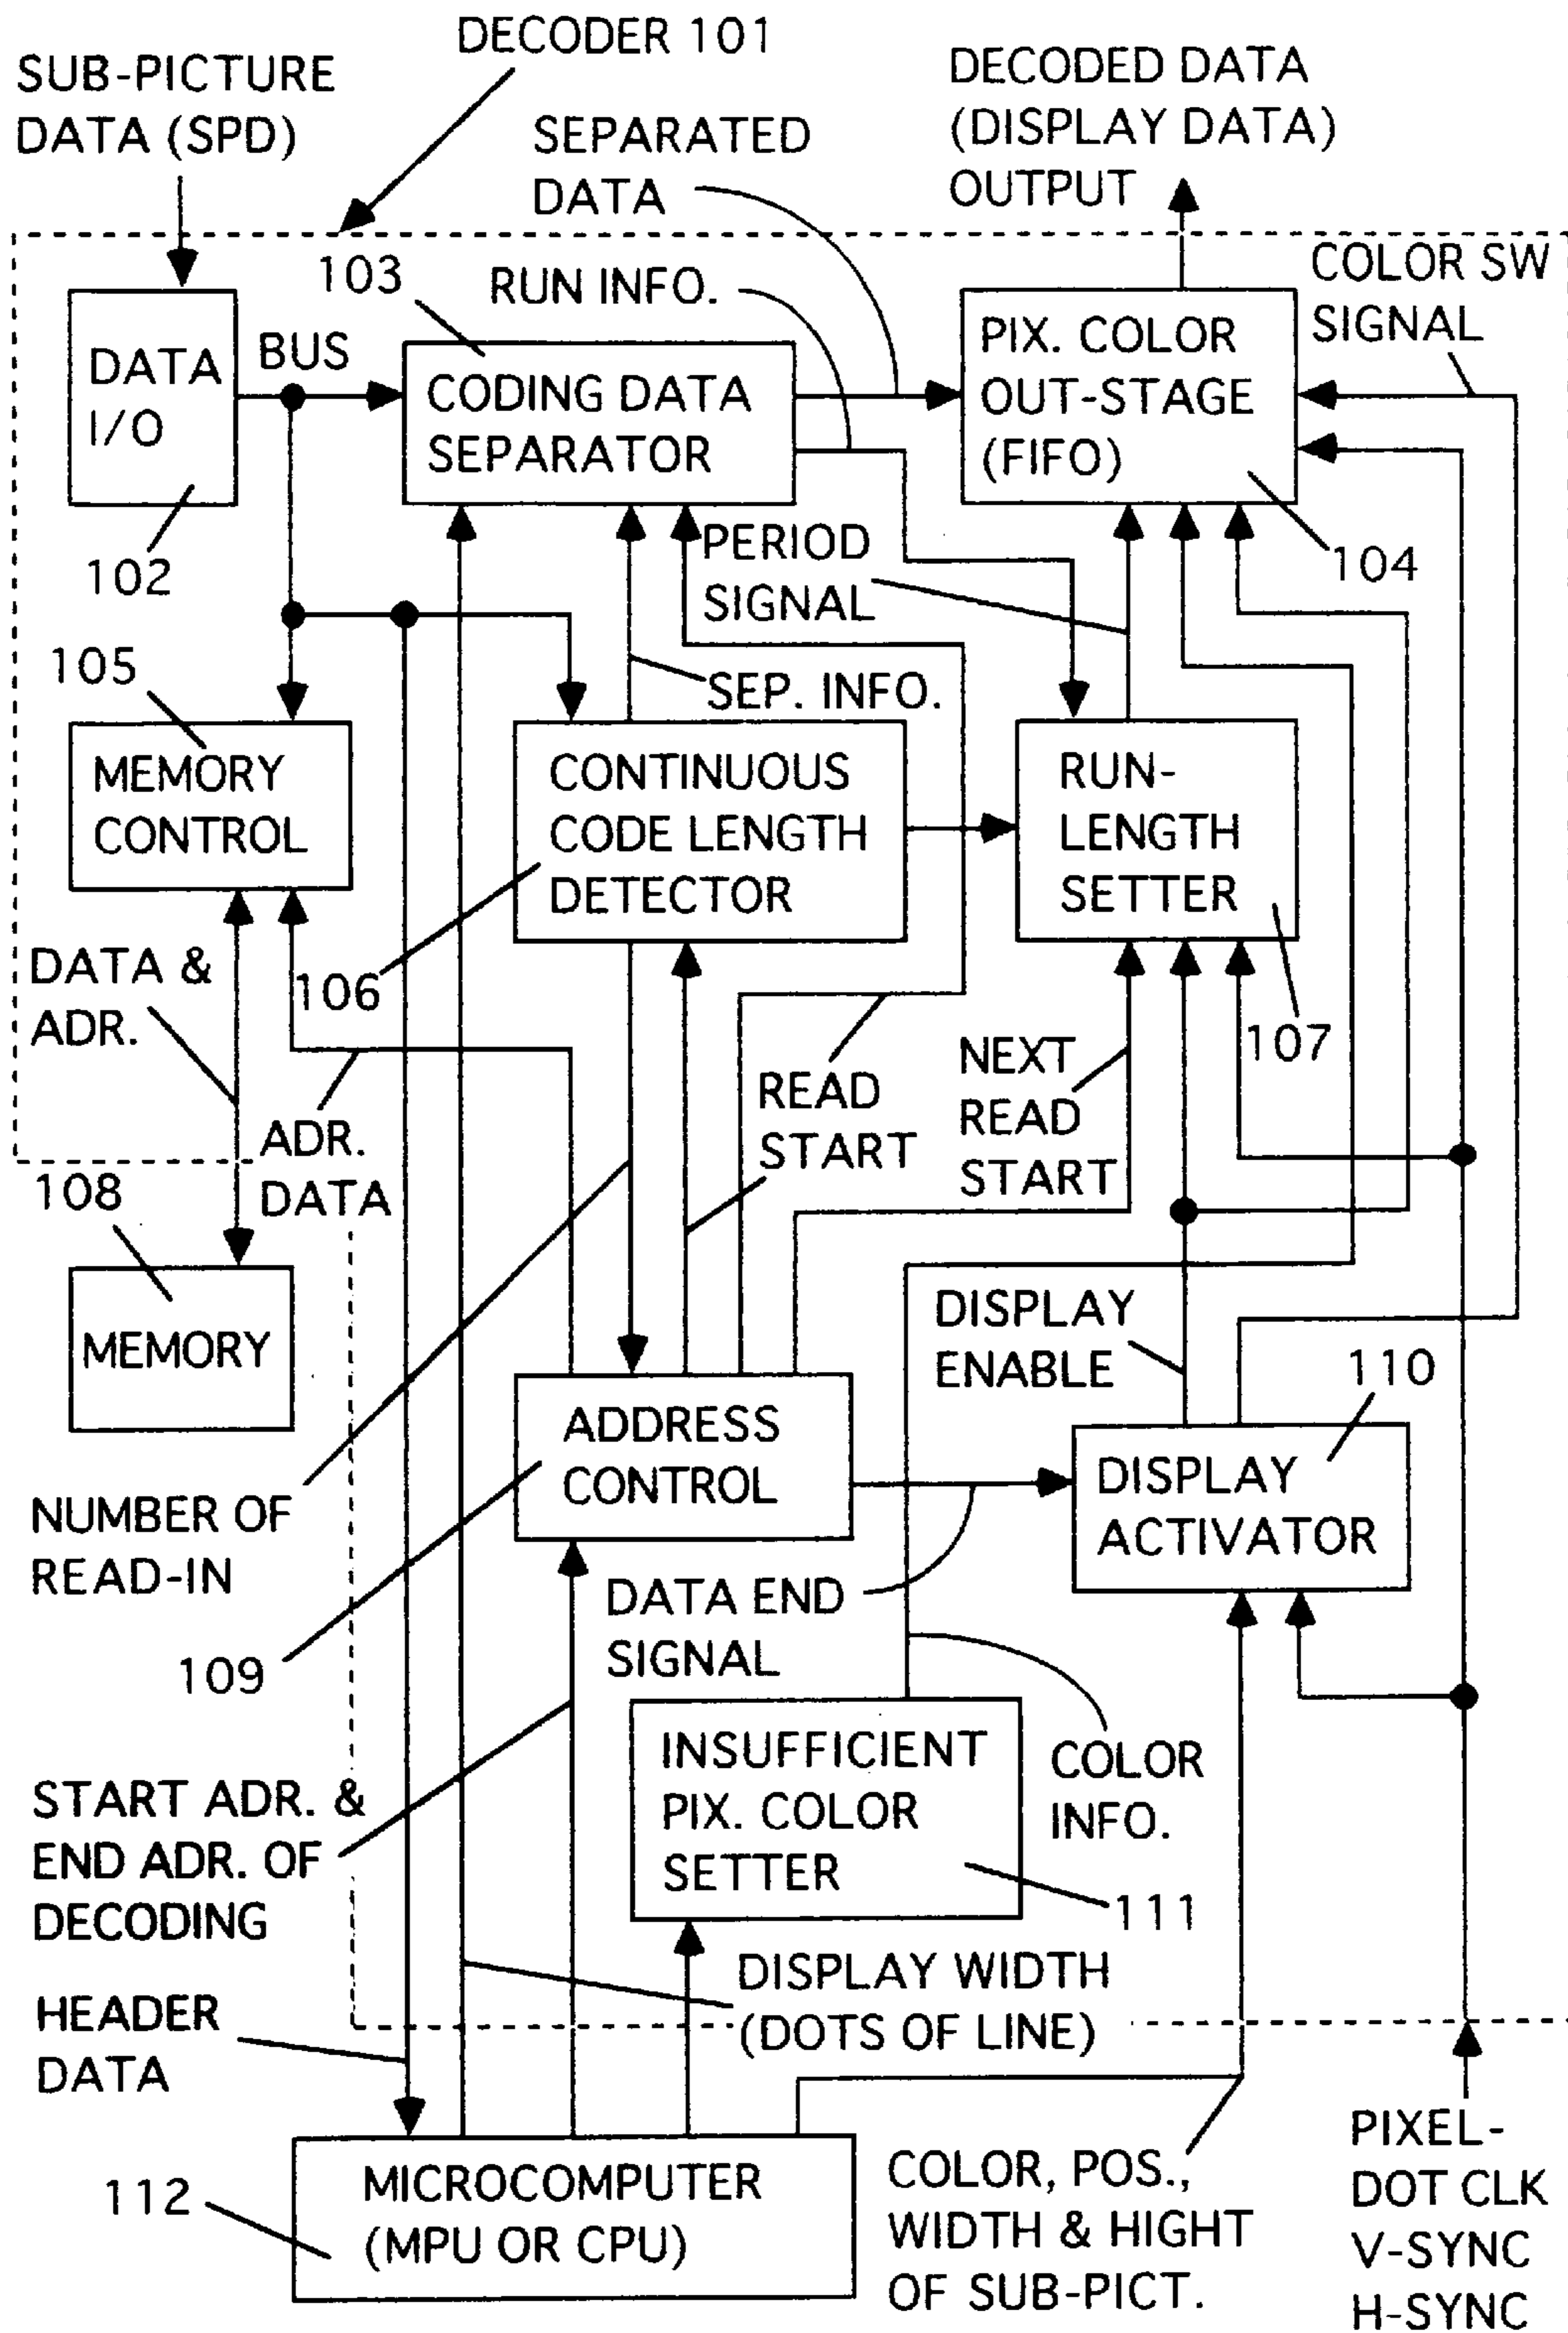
DECODER 101

SUB-PICTURE DATA (SPD)

SEPARATED DATA

DECODED DATA (DISPLAY DATA) OUTPUT

COLOR SW SIGNAL

103

RUN INFO.

DATA I/O

BUS

CODING DATA SEPARATOR

PIX. COLOR OUT-STAGE (FIFO)

102

PERIOD SIGNAL

104

105

SEP. INFO.

MEMORY CONTROL

CONTINUOUS CODE LENGTH DETECTOR

RUN-LENGTH SETTER

DATA & ADR.

106

107

NEXT READ START

READ START

ADR. DATA

108

MEMORY

DISPLAY ENABLE

110

ADDRESS CONTROL

DISPLAY ACTIVATOR

NUMBER OF READ-IN

DATA END SIGNAL

109

INSUFFICIENT PIX. COLOR SETTER

COLOR INFO.

START ADR. & END ADR. OF DECODING

111

DISPLAY WIDTH (DOTS OF LINE)

HEADER DATA

PIXEL-DOT CLK V-SYNC H-SYNC

112

MICROCOMPUTER (MPU OR CPU)

COLOR, POS., WIDTH & HIGHT OF SUB-PICT.